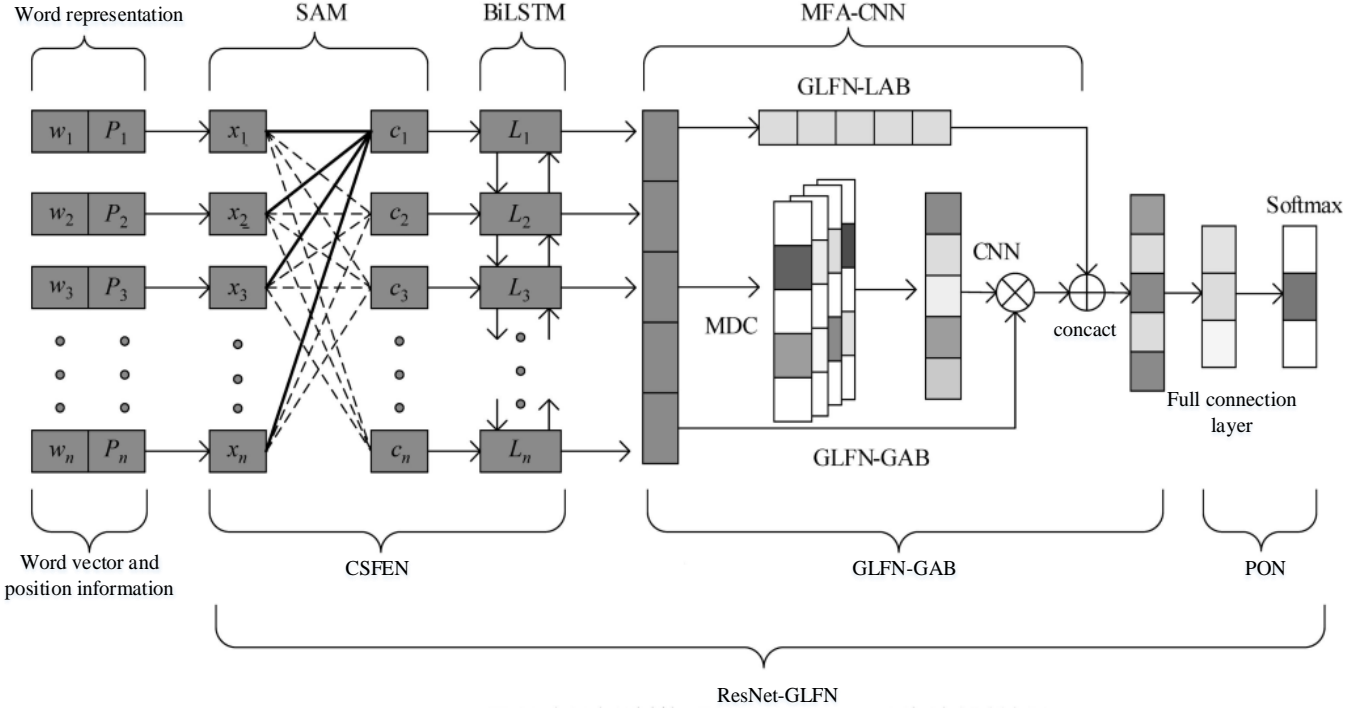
Word representation

SAM

BiLSTM

MFA-CNN

GLFN-LAB

$w_1$ $P_1$

$x_1$

$c_1$

$L_1$

$w_2$ $P_2$

$x_2$

$c_2$

$L_2$

Softmax

$w_3$ $P_3$

$x_3$

$c_3$

$L_3$

CNN

MDC

concact

Full connection layer

$w_n$ $P_n$

$x_n$

$c_n$

$L_n$

GLFN-GAB

Word vector and position information

CSFEN

GLFN-GAB

PON

ResNet-GLFN